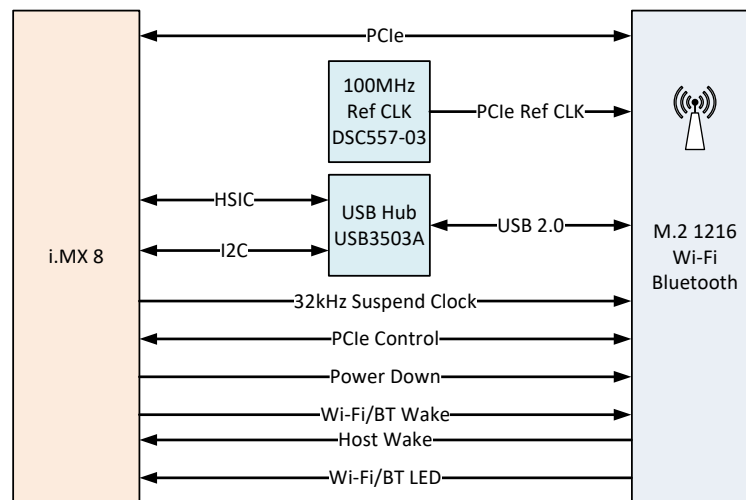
PCIe

100MHz
Ref CLK
DSC557-03

PCIe Ref CLK

HSIC

USB Hub
USB3503A

USB 2.0

I2C

i.MX 8

M.2 1216
Wi-Fi
Bluetooth

32kHz Suspend Clock

PCIe Control

Power Down

Wi-Fi/BT Wake

Host Wake

Wi-Fi/BT LED